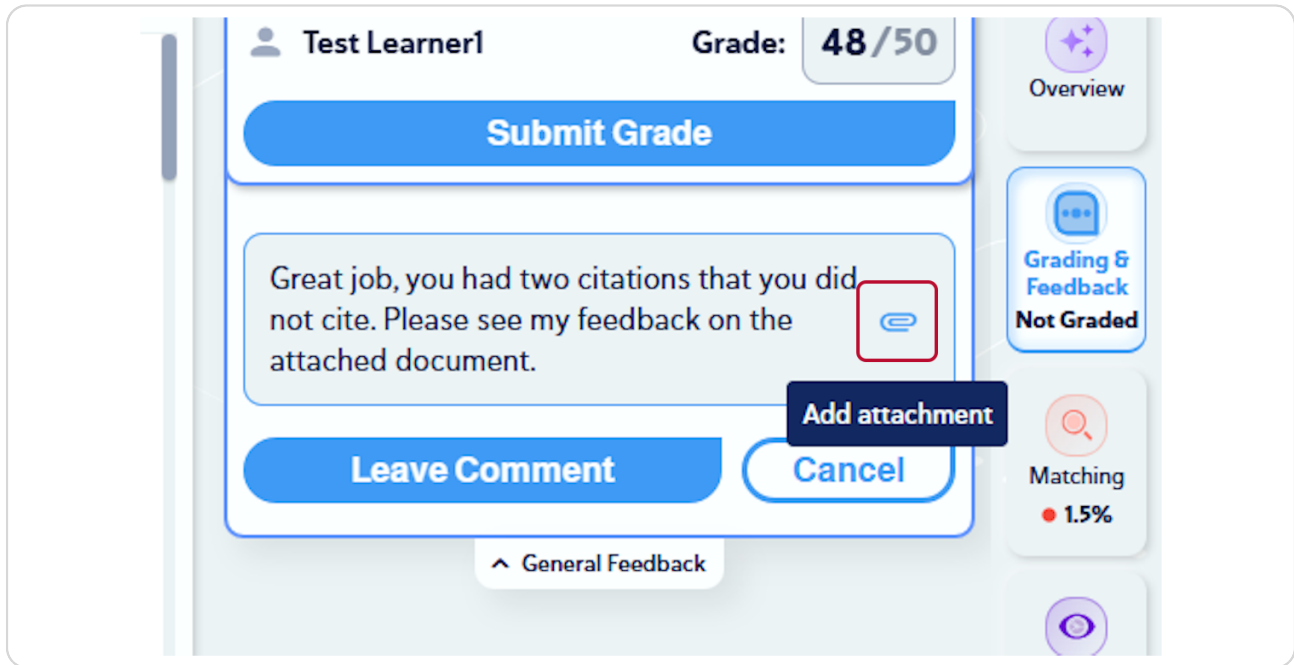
Test Learner1

Grade: 48/50

Submit Grade

Great job, you had two citations that you did not cite. Please see my feedback on the attached document.

Add attachment

Leave Comment

Cancel

General Feedback

Overview

Grading & Feedback
Not Graded

Matching
1.5%